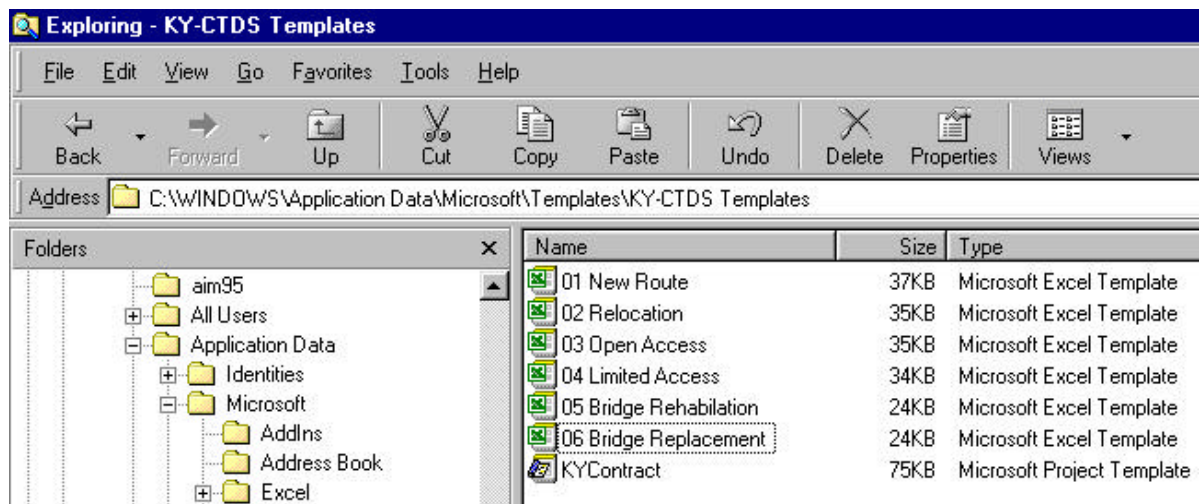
Exploring - KY-CTDS Templates

File Edit View Go Favorites Tools Help

Back Forward Up Cut Copy Paste Undo Delete Properties Views

Address C:\WINDOWS\Application Data\Microsoft\Templates\KY-CTDS Templates

Folders ×

aim95
All Users
Application Data
Identities
Microsoft
AddIns
Address Book
Excel

| Name | Size | Type |
|---|---|---|
| 01 New Route | 37KB | Microsoft Excel Template |
| 02 Relocation | 35KB | Microsoft Excel Template |
| 03 Open Access | 35KB | Microsoft Excel Template |
| 04 Limited Access | 34KB | Microsoft Excel Template |
| 05 Bridge Rehabilation | 24KB | Microsoft Excel Template |
| 06 Bridge Replacement | 24KB | Microsoft Excel Template |
| KYContract | 75KB | Microsoft Project Template |